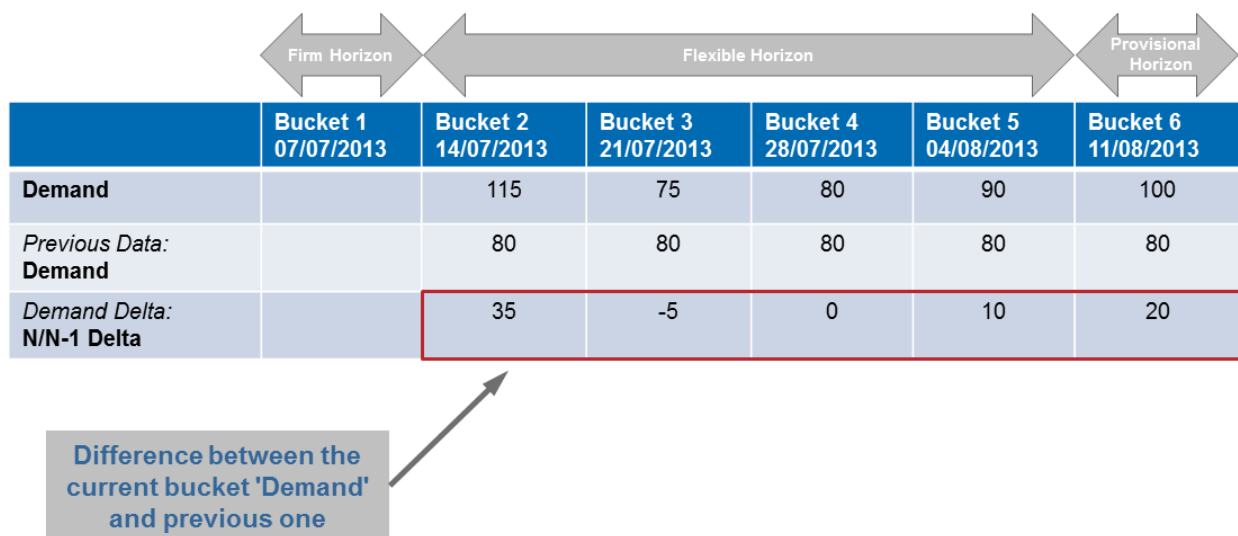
Firm Horizon

Flexible Horizon

Provisional Horizon

| | Bucket 1 07/07/2013 | Bucket 2 14/07/2013 | Bucket 3 21/07/2013 | Bucket 4 28/07/2013 | Bucket 5 04/08/2013 | Bucket 6 11/08/2013 |
|---|---|---|---|---|---|---|
| **Demand** | | 115 | 75 | 80 | 90 | 100 |
| *Previous Data:* **Demand** | | 80 | 80 | 80 | 80 | 80 |
| *Demand Delta:* **N/N-1 Delta** | | 35 | -5 | 0 | 10 | 20 |

Difference between the current bucket 'Demand' and previous one